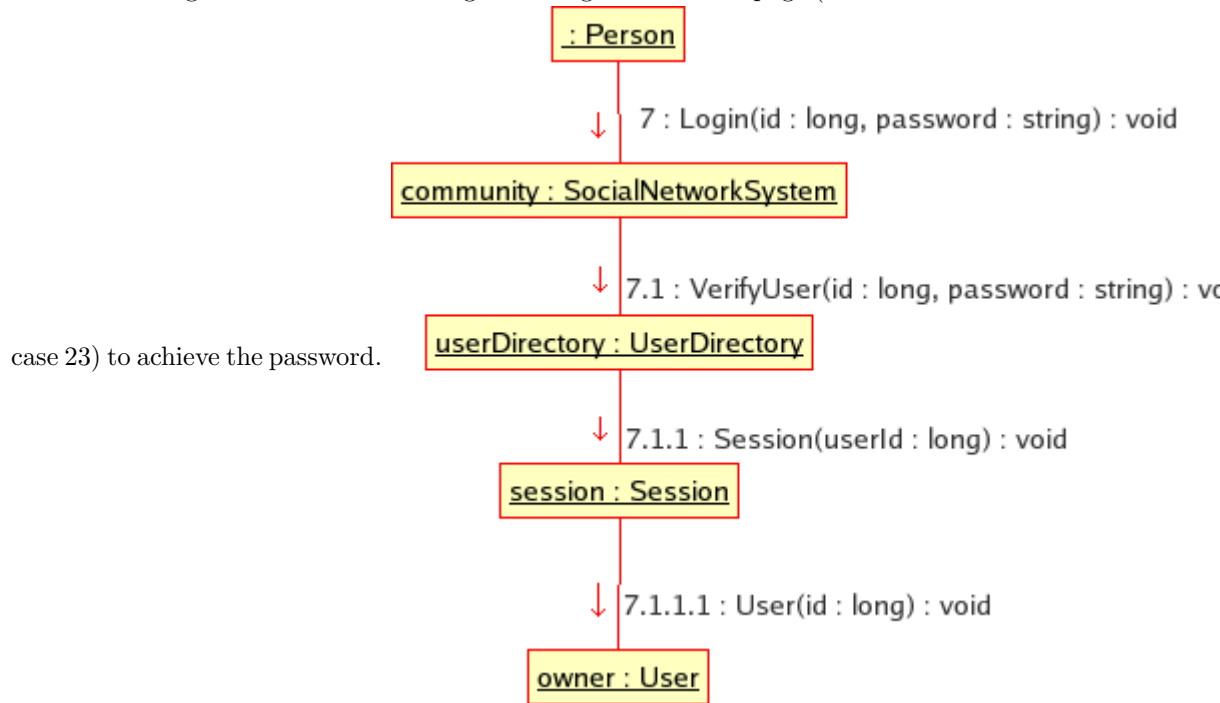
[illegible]

: Person

7 : Login(id : long, password : string) : void

community : SocialNetworkSystem

7.1 : VerifyUser(id : long, password : string) : vo

case 23) to achieve the password.

userDirectory : UserDirectory

7.1.1 : Session(userId : long) : void

session : Session

7.1.1.1 : User(id : long) : void

owner : User